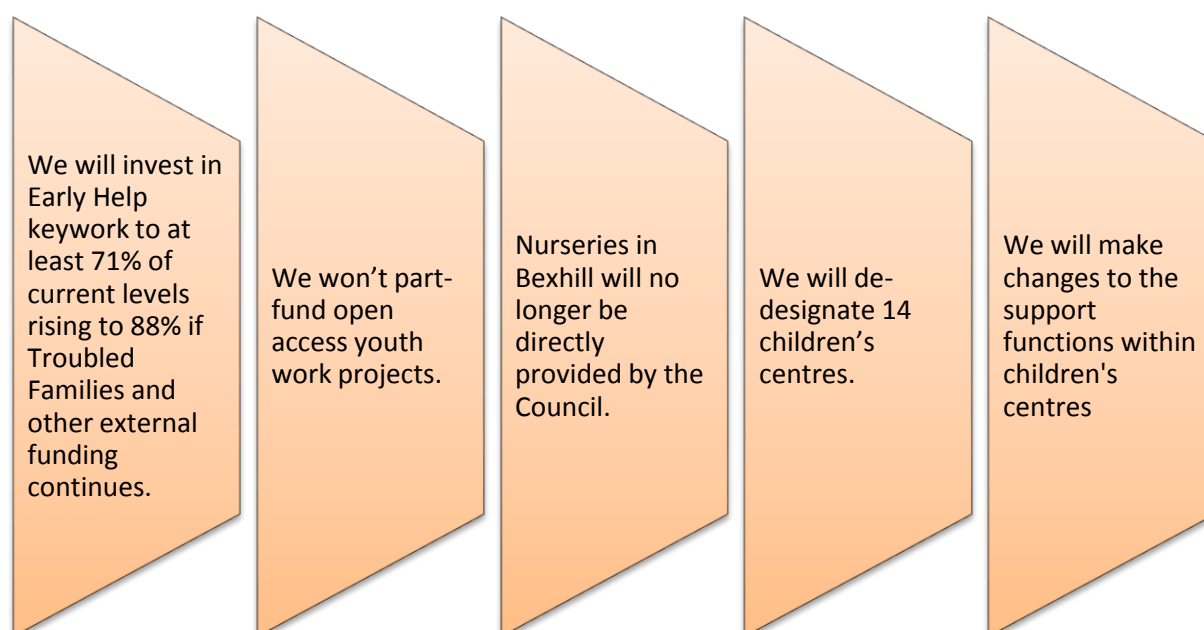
We will invest in Early Help keywork to at least 71% of current levels rising to 88% if Troubled Families and other external funding continues.

We won’t part-fund open access youth work projects.

Nurseries in Bexhill will no longer be directly provided by the Council.

We will de-designate 14 children’s centres.

We will make changes to the support functions within children's centres